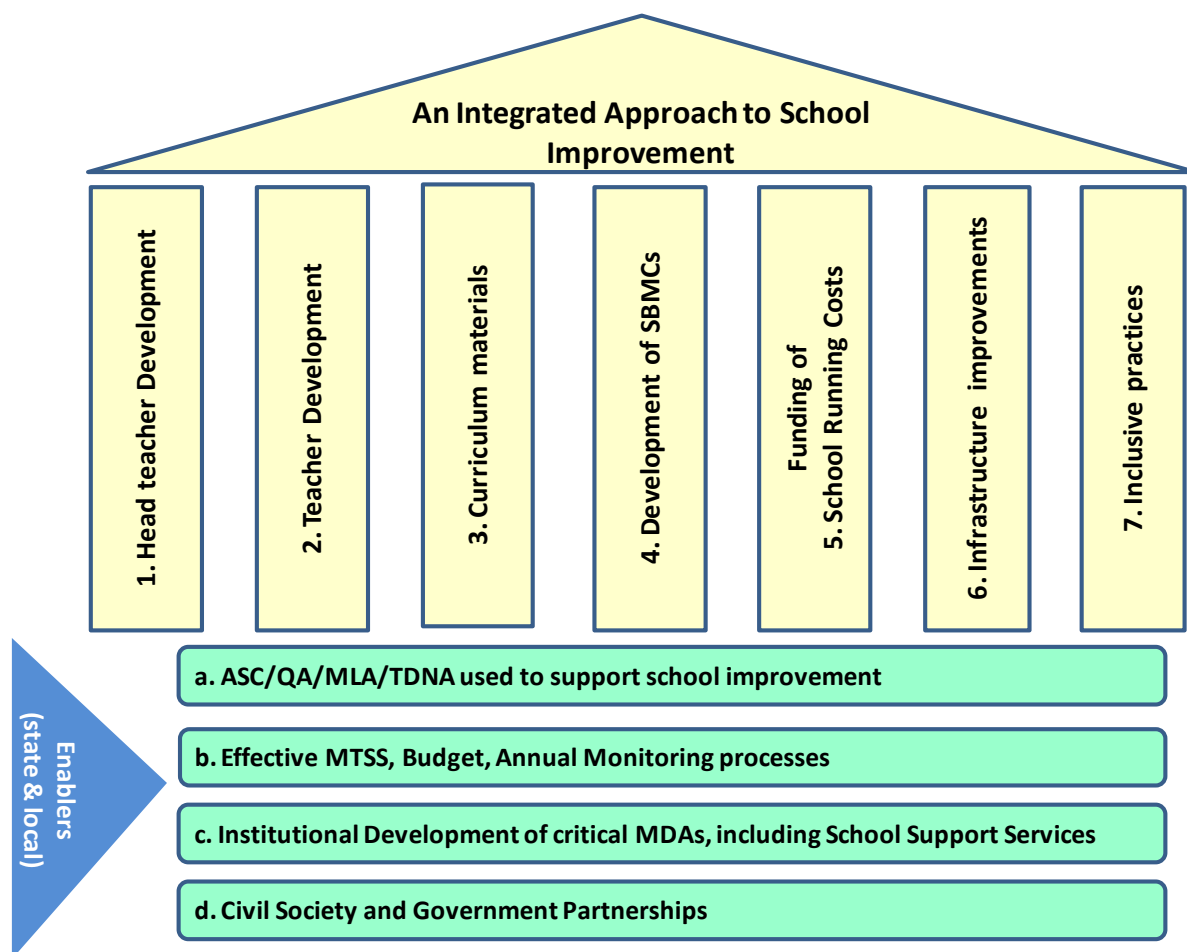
An Integrated Approach to School Improvement

1. Head teacher Development

2. Teacher Development

3. Curriculum materials

4. Development of SBMCs

5. School Running Costs
Funding of

6. Infrastructure improvements

7. Inclusive practices

Enablers (state & local)

a. ASC/QA/MLA/TDNA used to support school improvement

b. Effective MTSS, Budget, Annual Monitoring processes

c. Institutional Development of critical MDAs, including School Support Services

d. Civil Society and Government Partnerships